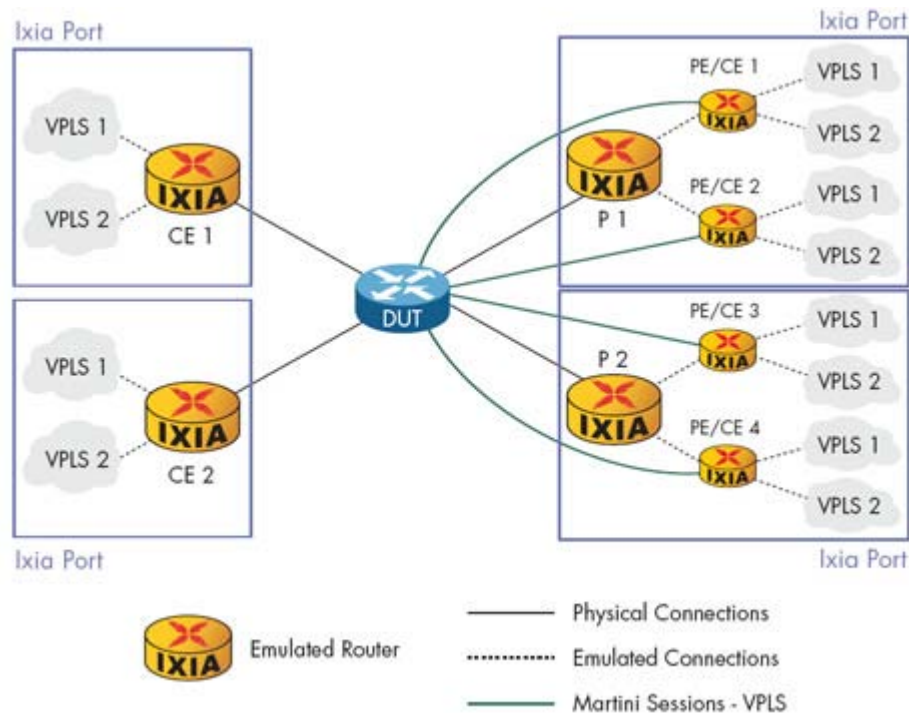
Ixia Port

VPLS 1

VPLS 2

IXIA

CE 1

Ixia Port

VPLS 1

VPLS 2

IXIA

CE 2

Ixia Port

DUT

Ixia Port

PE/CE 1

VPLS 1

VPLS 2

IXIA

IXIA

P 1

PE/CE 2

IXIA

VPLS 1

VPLS 2

PE/CE 3

IXIA

VPLS 1

VPLS 2

P 2

IXIA

PE/CE 4

IXIA

VPLS 1

VPLS 2

Ixia Port

IXIA

Emulated Router

Physical Connections

Emulated Connections

Martini Sessions - VPLS